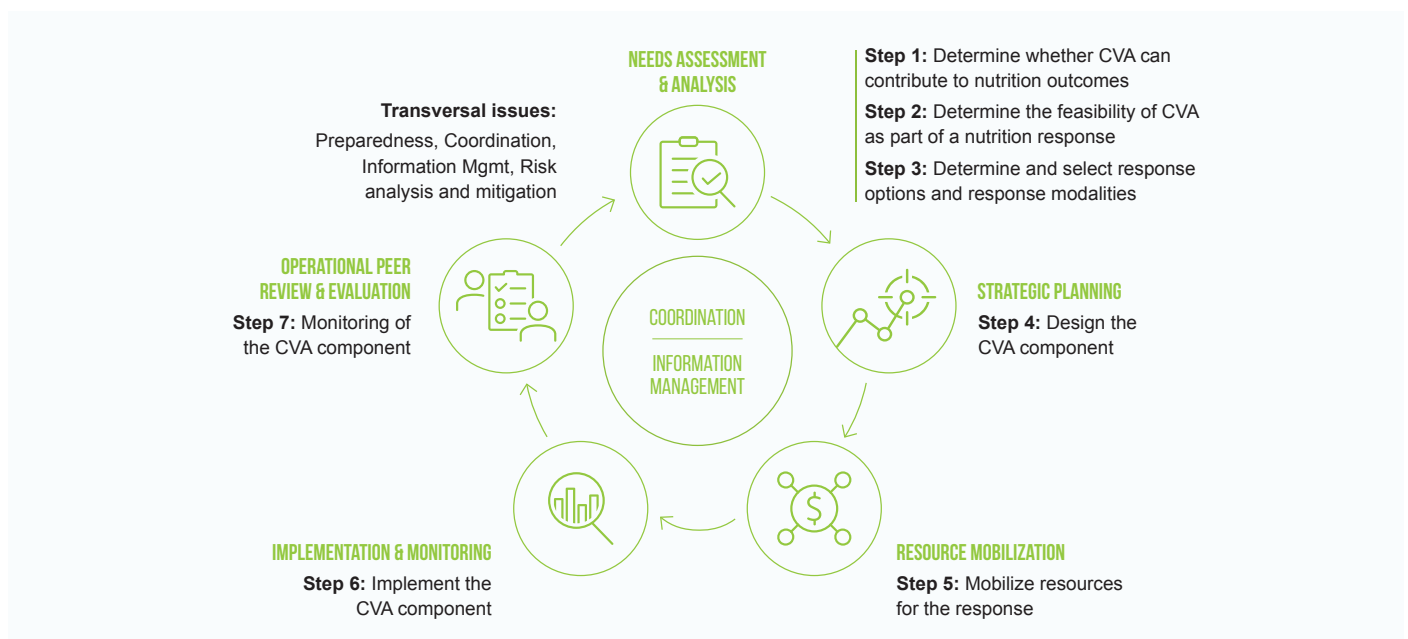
NEEDS ASSESSMENT & ANALYSIS

**Step 1:** Determine whether CVA can contribute to nutrition outcomes

**Step 2:** Determine the feasibility of CVA as part of a nutrition response

**Step 3:** Determine and select response options and response modalities

**Transversal issues:**

Preparedness, Coordination, Information Mgmt, Risk analysis and mitigation

OPERATIONAL PEER REVIEW & EVALUATION

**Step 7:** Monitoring of the CVA component

COORDINATION

INFORMATION MANAGEMENT

STRATEGIC PLANNING

**Step 4:** Design the CVA component

IMPLEMENTATION & MONITORING

**Step 6:** Implement the CVA component

RESOURCE MOBILIZATION

**Step 5:** Mobilize resources for the response